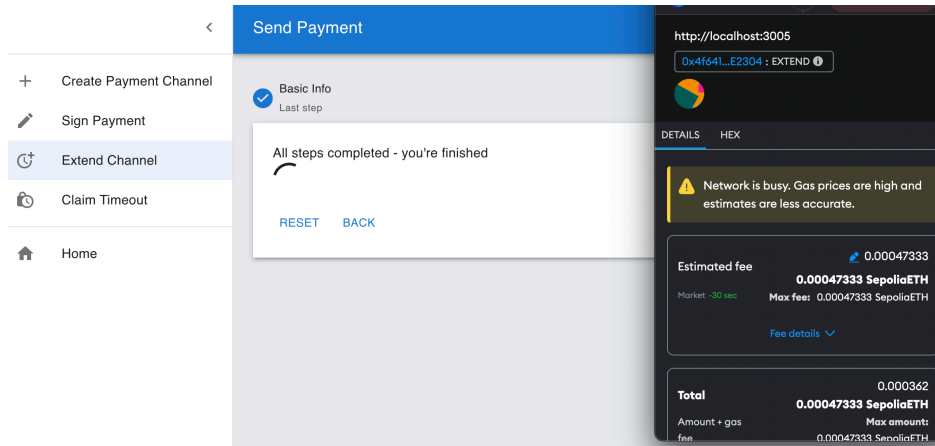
<

Create Payment Channel

Sign Payment

Extend Channel

Claim Timeout

Home

Send Payment

Basic Info
Last step

All steps completed - you're finished

RESET BACK

http://localhost:3005

0x4f641...E2304 : EXTEND

DETAILS HEX

Network is busy. Gas prices are high and estimates are less accurate.

Estimated fee

0.00047333

0.00047333 SepoliaETH

Market ~30 sec

Max fee: 0.00047333 SepoliaETH

Fee details

Total

0.000362

0.00047333 SepoliaETH

Amount + gas fee

Max amount:

0.00047333 SepoliaETH